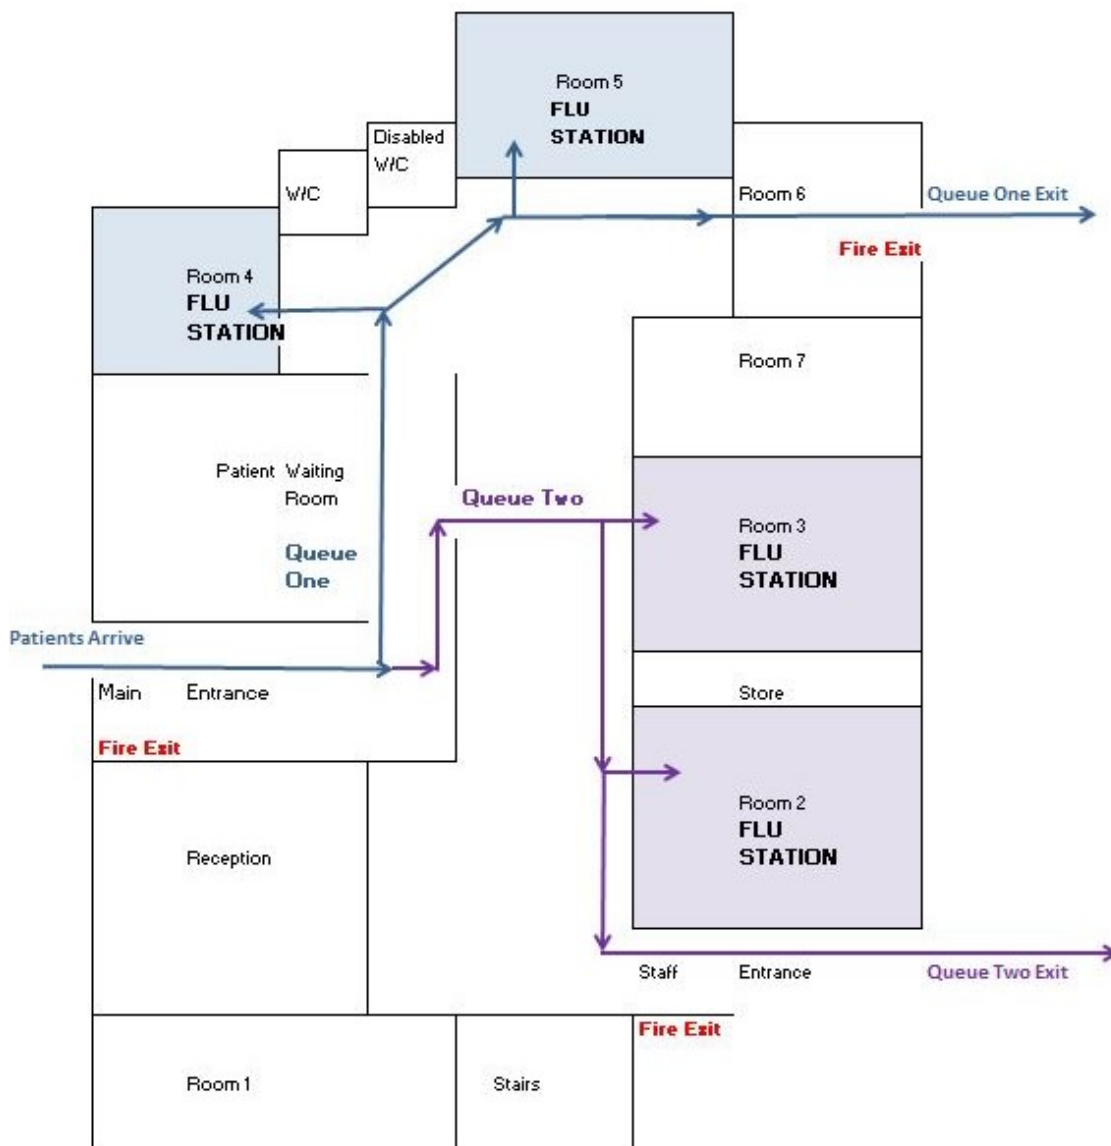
Room 5
FLU
STATION

Disabled
W/C

W/C

Room 6

Queue One Exit

Fire Exit

Room 4
FLU
STATION

Room 7

Patient Waiting
Room

Queue Two

Room 3
FLU
STATION

Queue
One

Patients Arrive

Main Entrance

Store

Fire Exit

Room 2
FLU
STATION

Reception

Staff Entrance

Queue Two Exit

Fire Exit

Room 1

Stairs